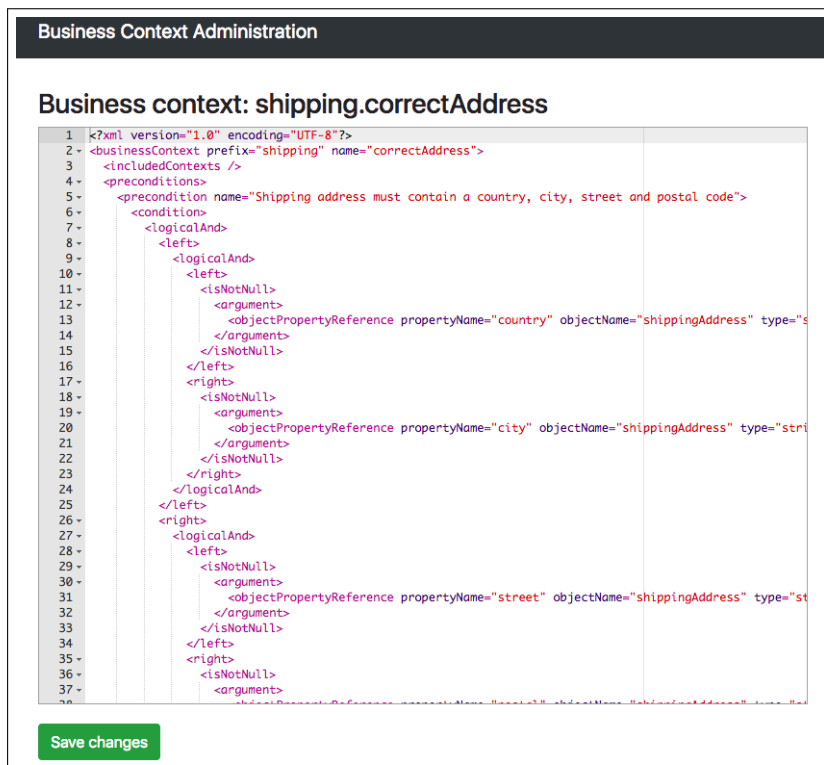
Business Context Administration

Business context: shipping.correctAddress

1 <?xml version="1.0" encoding="UTF-8"?>
2 <businessContext prefix="shipping" name="correctAddress">
3 <includedContexts />
4 <preconditions>
5 <precondition name="Shipping address must contain a country, city, street and postal code">
6 <condition>
7 <logicalAnd>
8 <left>
9 <logicalAnd>
10 <left>
11 <isNotNull>
12 <argument>
13 <objectPropertyReference propertyName="country" objectName="shippingAddress" type="s
14 </argument>
15 </isNotNull>
16 </left>
17 <right>
18 <isNotNull>
19 <argument>
20 <objectPropertyReference propertyName="city" objectName="shippingAddress" type="stri
21 </argument>
22 </isNotNull>
23 </right>
24 </logicalAnd>
25 </left>
26 <right>
27 <logicalAnd>
28 <left>
29 <isNotNull>
30 <argument>
31 <objectPropertyReference propertyName="street" objectName="shippingAddress" type="st
32 </argument>
33 </isNotNull>
34 </left>
35 <right>
36 <isNotNull>
37 <argument>
38 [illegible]

Save changes